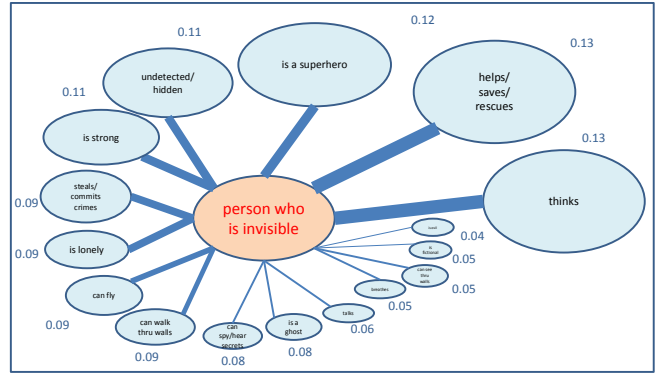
person who is invisible

0.11
undetected/ hidden

is a superhero
0.12

helps/ saves/ rescues
0.13

0.11
is strong

thinks
0.13

steals/ commits crimes
0.09

is lonely
0.09

can fly
0.09

can walk thru walls
0.09

can spy/hear secrets
0.08

is a ghost
0.08

talks
0.06

breathes
0.05

can see thru walls
0.05

is fictional
0.05

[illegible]
0.04